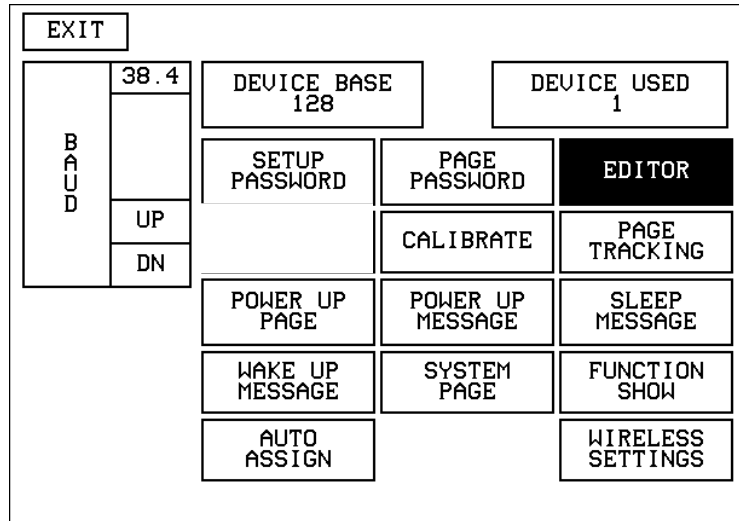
EXIT

BAUD

38.4

UP

DN

DEVICE BASE
128

DEVICE USED
1

SETUP PASSWORD

PAGE PASSWORD

EDITOR

CALIBRATE

PAGE TRACKING

POWER UP PAGE

POWER UP MESSAGE

SLEEP MESSAGE

WAKE UP MESSAGE

SYSTEM PAGE

FUNCTION SHOW

AUTO ASSIGN

WIRELESS SETTINGS